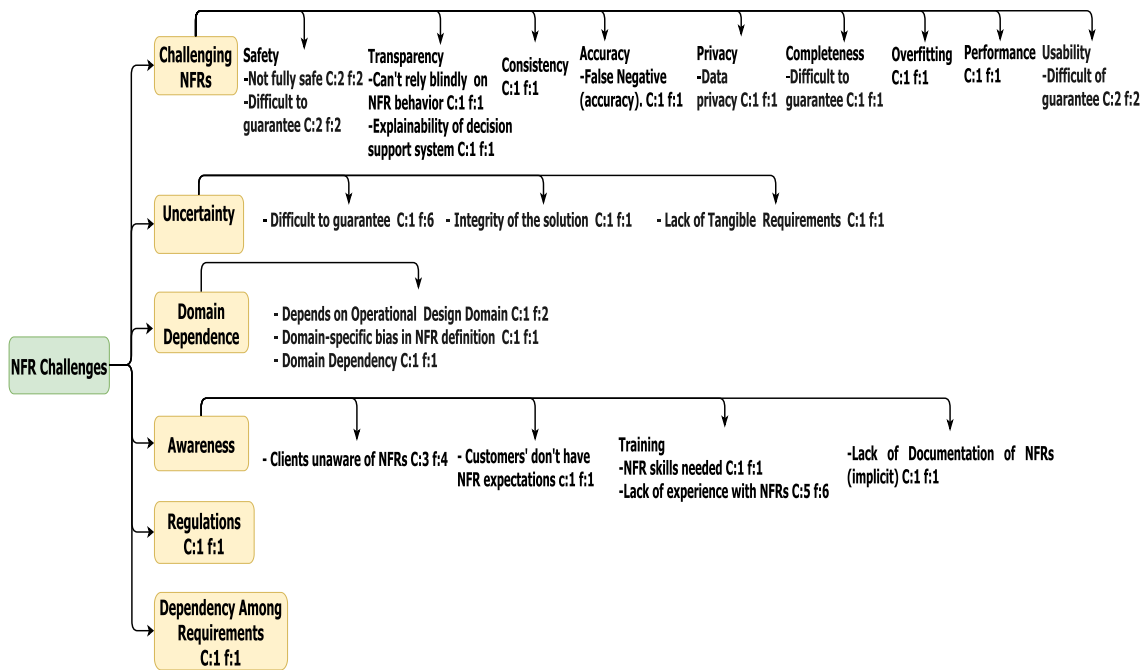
NFR Challenges

Challenging NFRs

Safety
-Not fully safe C:2 f:2
-Difficult to guarantee C:2 f:2

Transparency
-Can't rely blindly on NFR behavior C:1 f:1
-Explainability of decision support system C:1 f:1

Consistency
C:1 f:1

Accuracy
-False Negative (accuracy). C:1 f:1

Privacy
-Data privacy C:1 f:1

Completeness
-Difficult to guarantee C:1 f:1

Overfitting
C:1 f:1

Performance
C:1 f:1

Usability
-Difficult of guarantee C:2 f:2

Uncertainty

- Difficult to guarantee C:1 f:6
- Integrity of the solution C:1 f:1
- Lack of Tangible Requirements C:1 f:1

Domain Dependence

- Depends on Operational Design Domain C:1 f:2
- Domain-specific bias in NFR definition C:1 f:1
- Domain Dependency C:1 f:1

Awareness

- Clients unaware of NFRs C:3 f:4
- Customers' don't have NFR expectations c:1 f:1

Training
-NFR skills needed C:1 f:1
-Lack of experience with NFRs C:5 f:6

-Lack of Documentation of NFRs (implicit) C:1 f:1

Regulations
C:1 f:1

Dependency Among Requirements
C:1 f:1